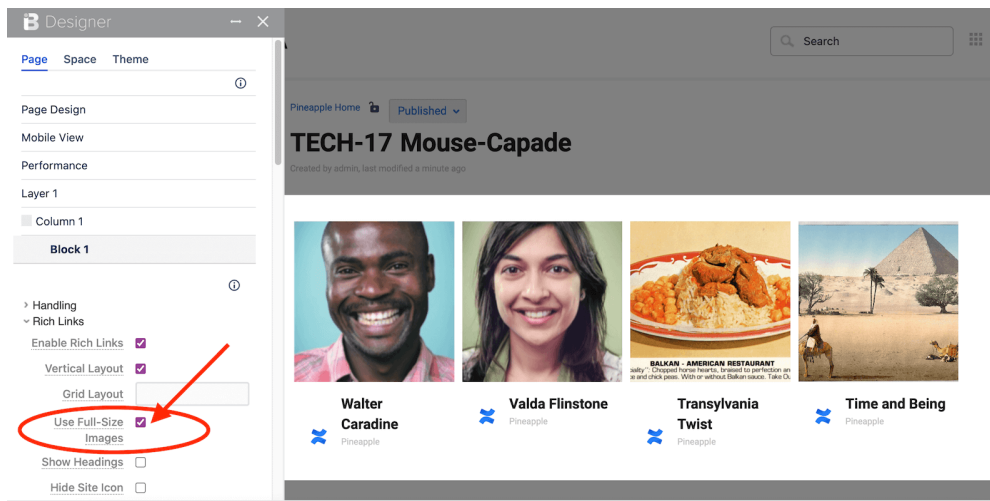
Designer

Page Space Theme

ⓘ

Page Design

Mobile View

Performance

Layer 1

Column 1

Block 1

ⓘ

Handling

Rich Links

Enable Rich Links

Vertical Layout

Grid Layout

Use Full-Size Images

Show Headings

Hide Site Icon

Search

Pineapple Home

Published

TECH-17 Mouse-Capade

Created by admin, last modified a minute ago

BALKAN - AMERICAN RESTAURANT

Walter Caradine

Pineapple

Valda Flinstone

Pineapple

Transylvania Twist

Pineapple

Time and Being

Pineapple